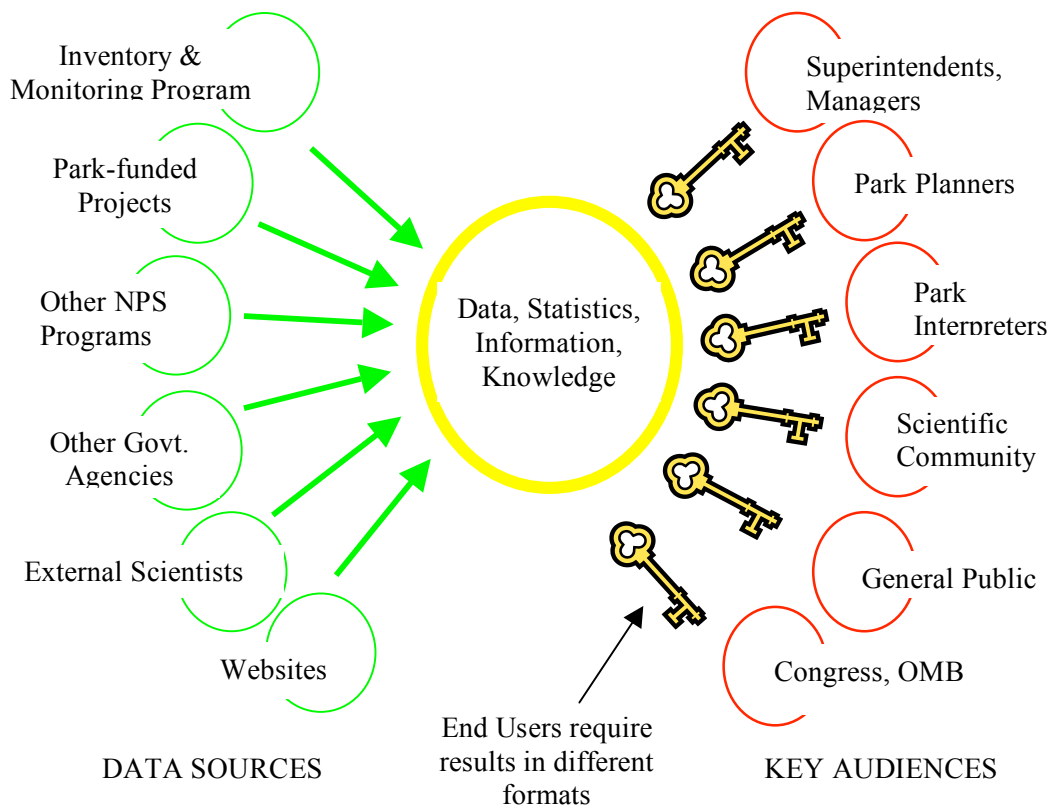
Inventory & Monitoring Program

Park-funded Projects

Other NPS Programs

Other Govt. Agencies

External Scientists

Websites

Data, Statistics, Information, Knowledge

Superintendents, Managers

Park Planners

Park Interpreters

Scientific Community

General Public

Congress, OMB

End Users require results in different formats

DATA SOURCES

KEY AUDIENCES